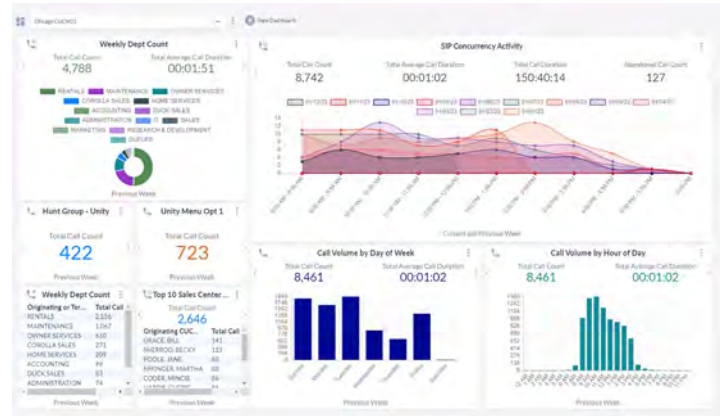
Chicago CUCM01

New Dashboard

Weekly Dept Count

Total Call Count
4,788

Total Average Call Duration
00:01:51

RENTALS
MAINTENANCE
OWNER SERVICES
COROLLA SALES
HOME SERVICES
ACCOUNTING
DUCK SALES
ADMINISTRATION
IT
SALES
MARKETING
RESEARCH & DEVELOPMENT
OUTLIER

Previous Week

SIP Concurrency Activity

Total Call Count
8,742

Total Average Call Duration
00:01:02

Total Call Duration
150:40:14

Abandoned Call Count
127

Current and Previous Week

Hunt Group - Unity

Total Call Count
422

Previous Week

Unity Menu Opt 1

Total Call Count
723

Previous Week

Weekly Dept Count

| Originating or Ter... | Total Call |
|---|---|
| RENTALS | 2,336 |
| MAINTENANCE | 1,067 |
| OWNER SERVICES | 610 |
| COROLLA SALES | 271 |
| HOME SERVICES | 209 |
| ACCOUNTING | 89 |
| DUCK SALES | 83 |
| ADMINISTRATION | 74 |

Previous Week

Top 10 Sales Center...

Total Call Count
2,646

| Originating CUC... | Total Call |
|---|---|
| GRACE, BILL | 141 |
| SHERWOOD, BECKY | 123 |
| POOLE, JANE | 80 |
| BRINGER, MARTHA | 68 |
| CODER, MINDIE | 66 |

Previous Week

Call Volume by Day of Week

Total Call Count
8,461

Total Average Call Duration
00:01:02

Previous Week

Call Volume by Hour of Day

Total Call Count
8,461

Total Average Call Duration
00:01:02

Previous Week